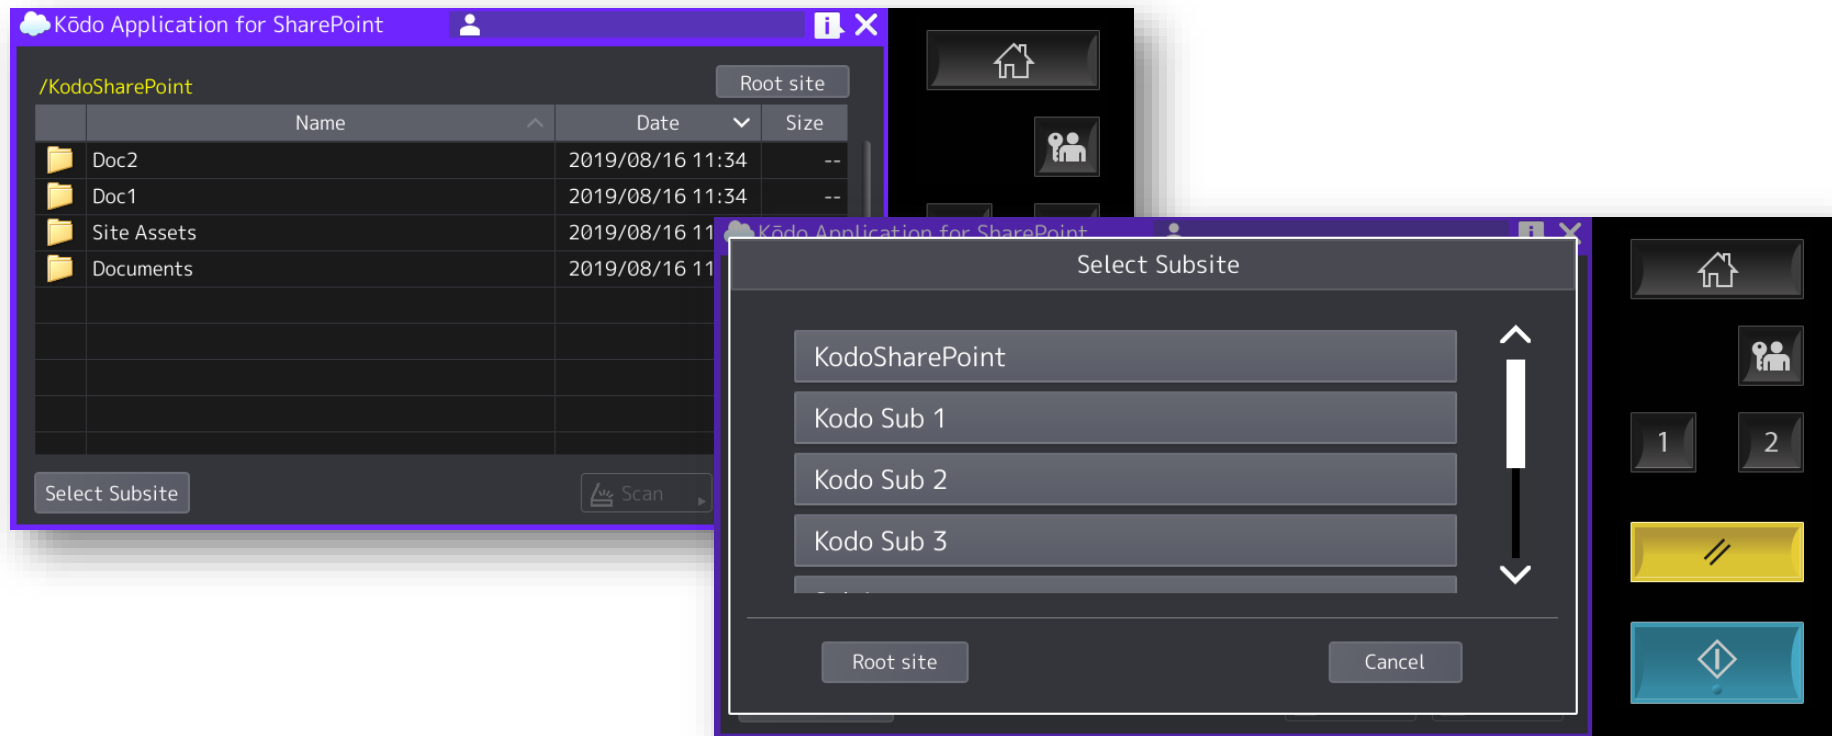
Kōdo Application for SharePoint

/KodoSharePoint

Root site

| Name | Date | Size |
|---|---|---|
| Doc2 | 2019/08/16 11:34 | -- |
| Doc1 | 2019/08/16 11:34 | -- |
| Site Assets | 2019/08/16 11 | |
| Documents | 2019/08/16 11 | |

Select Subsite

Scan

Kōdo Application for SharePoint

Select Subsite

KodoSharePoint

Kodo Sub 1

Kodo Sub 2

Kodo Sub 3

Root site

Cancel

1

2